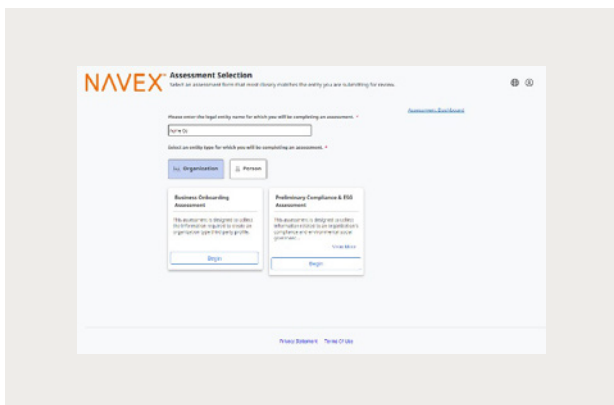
NAVEX

Assessment Selection

Select an assessment form that most closely matches the entity you are submitting for review.

Assessments Dashboard

Please enter the legal entity name for which you will be completing an assessment. *

Kyle Co

Select an entity type for which you will be completing an assessment. *

Organization

Person

Business Onboarding Assessment

This assessment is designed to collect the information required to create an organization type third party profile.

Begin

Preliminary Compliance & ESG Assessment

This assessment is designed to collect information critical to an organization's compliance and environmental social governance...

Show More

Begin

Privacy Statement Terms Of Use